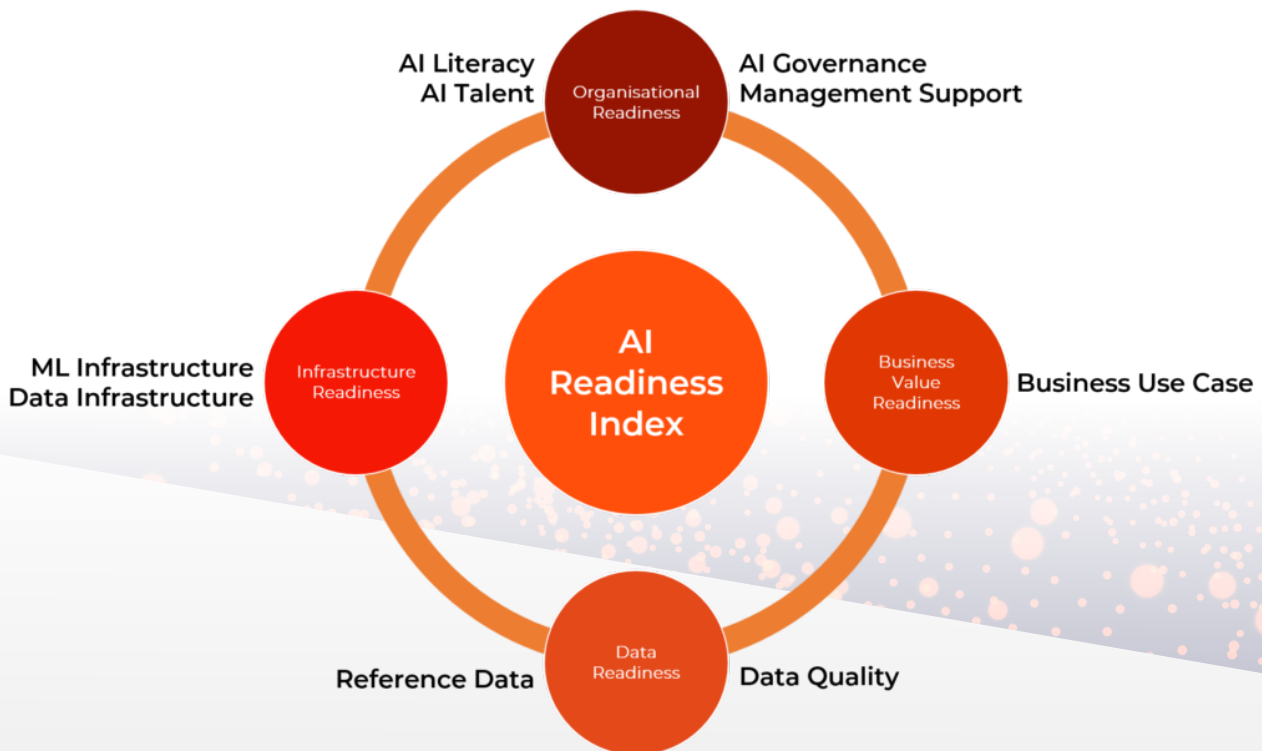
AI Literacy
AI Talent

Organisational Readiness

AI Governance
Management Support

ML Infrastructure
Data Infrastructure

Infrastructure Readiness

AI Readiness Index

Business Value Readiness

Business Use Case

Reference Data

Data Readiness

Data Quality